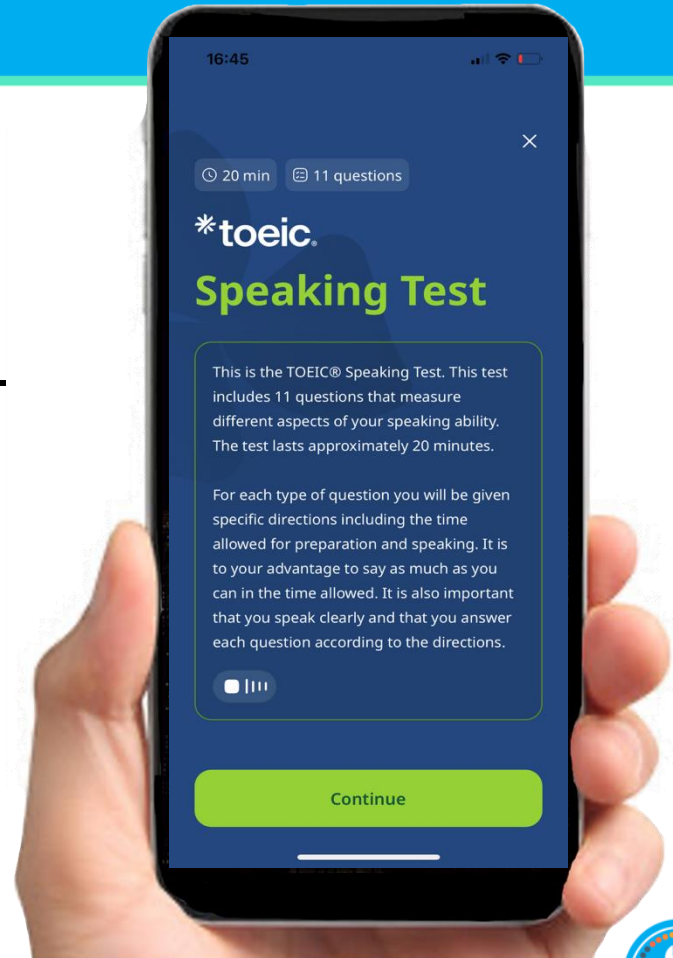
16:45

20 min

11 questions

toeic.

Speaking Test

This is the TOEIC® Speaking Test. This test includes 11 questions that measure different aspects of your speaking ability. The test lasts approximately 20 minutes.

For each type of question you will be given specific directions including the time allowed for preparation and speaking. It is to your advantage to say as much as you can in the time allowed. It is also important that you speak clearly and that you answer each question according to the directions.

Continue